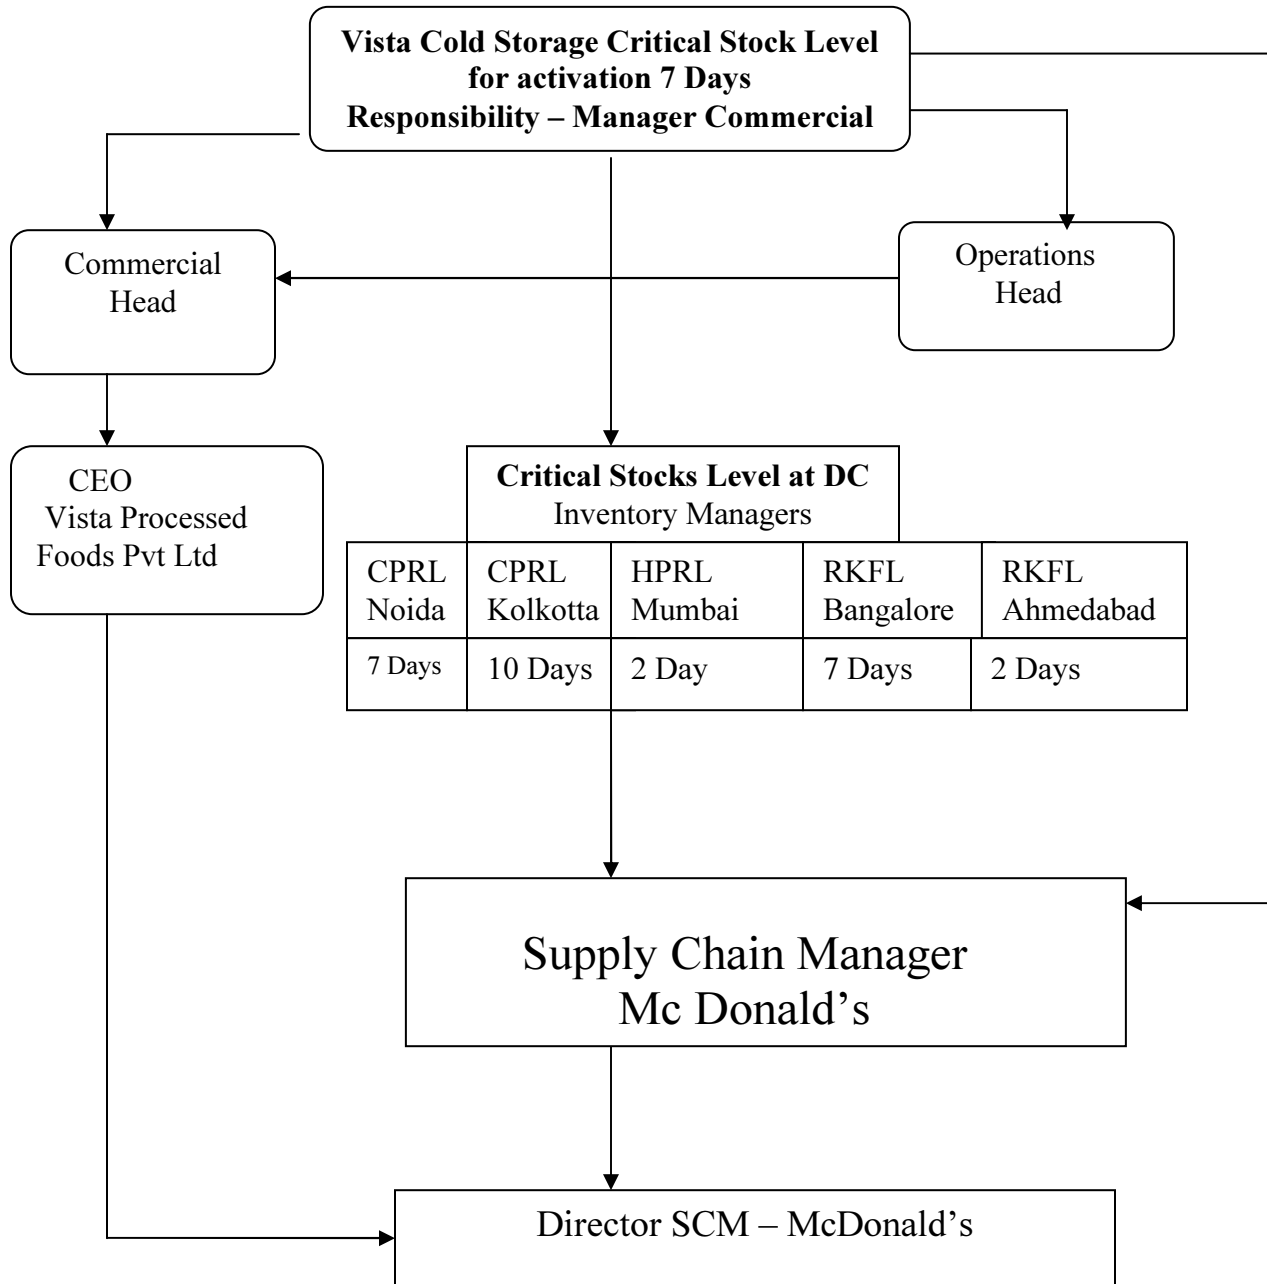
Vista Cold Storage Critical Stock Level for activation 7 Days
Responsibility – Manager Commercial

Commercial Head

Operations Head

CEO
Vista Processed Foods Pvt Ltd

Critical Stocks Level at DC
Inventory Managers

| CPRL Noida | CPRL Kolkotta | HPRL Mumbai | RKFL Bangalore | RKFL Ahmedabad |
|---|---|---|---|---|
| 7 Days | 10 Days | 2 Day | 7 Days | 2 Days |

Supply Chain Manager
Mc Donald's

Director SCM – McDonald's